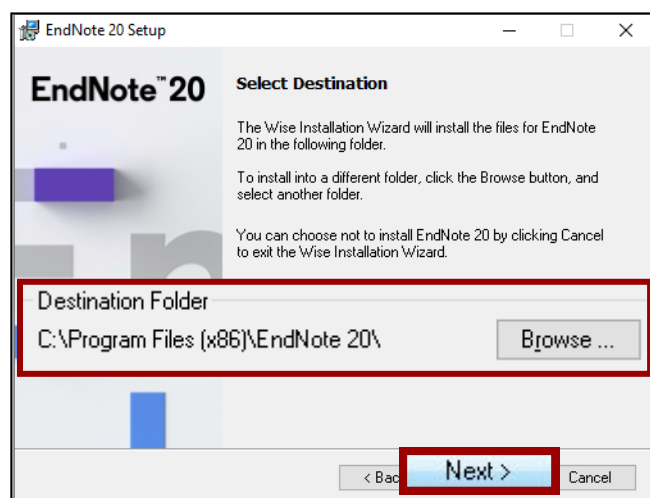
EndNote 20 Setup

EndNote™ 20

Select Destination

The Wise Installation Wizard will install the files for EndNote 20 in the following folder.

To install into a different folder, click the Browse button, and select another folder.

You can choose not to install EndNote 20 by clicking Cancel to exit the Wise Installation Wizard.

Destination Folder

C:\Program Files (x86)\EndNote 20\

Browse ...

< Bac

Next >

Cancel